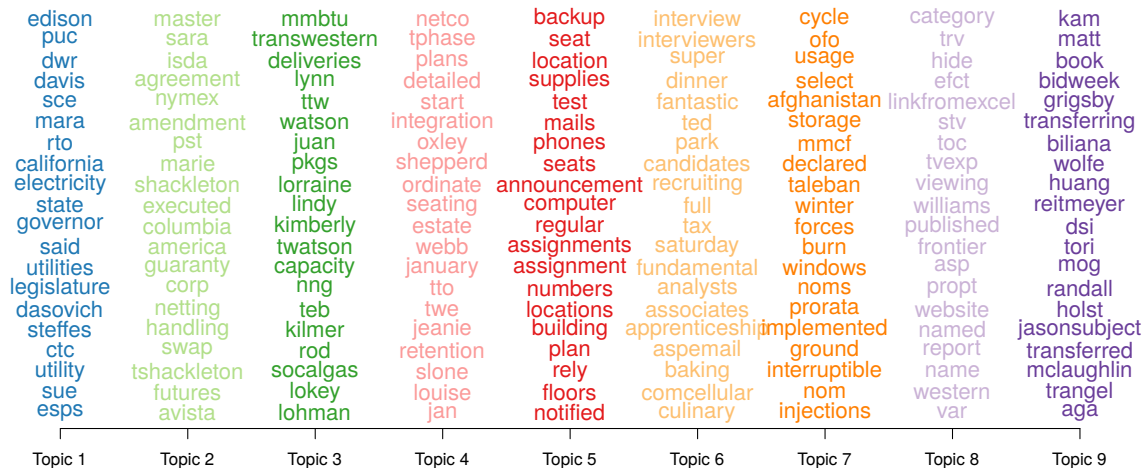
| Topic 1 | Topic 2 | Topic 3 | Topic 4 | Topic 5 | Topic 6 | Topic 7 | Topic 8 | Topic 9 |
|---|---|---|---|---|---|---|---|---|
| edison | master | mmbtu | netco | backup | interview | cycle | category | kam |
| puc | sara | transwestern | tphase | seat | interviewers | ofo | trv | matt |
| dwr | isda | deliveries | plans | location | super | usage | hide | book |
| davis | agreement | lynn | detailed | supplies | dinner | select | efct | bidweek |
| sce | nymex | ttw | start | test | fantastic | afghanistan | linkfromexcel | grigsby |
| mara | amendment | watson | integration | mails | ted | storage | stv | transferring |
| rto | pst | juan | oxley | phones | park | mmcf | toc | biliana |
| california | marie | pkgs | shepperd | seats | candidates | declared | tvexp | wolfe |
| electricity | shackleton | lorraine | ordinate | announcement | recruiting | taleban | viewing | huang |
| state | executed | lindy | seating | computer | full | winter | williams | reitmeyer |
| governor | columbia | kimberly | estate | regular | tax | forces | published | dsi |
| said | america | twatson | webb | assignments | saturday | burn | frontier | tori |
| utilities | guaranty | capacity | january | assignment | fundamental | windows | asp | mog |
| legislature | corp | nng | tto | numbers | analysts | noms | propt | randall |
| dasovich | netting | teb | twe | locations | associates | prorata | website | holst |
| steffes | handling | kilmer | jeanie | building | apprenticeship | implemented | named | jasonsubject |
| ctc | swap | rod | retention | plan | aspemail | ground | report | transferred |
| utility | tshackleton | socalgas | slone | rely | baking | interruptible | name | mclaughlin |
| sue | futures | lokey | louise | floors | comcellular | nom | western | trangel |
| esps | avista | lohman | jan | notified | culinary | injections | var | aga |